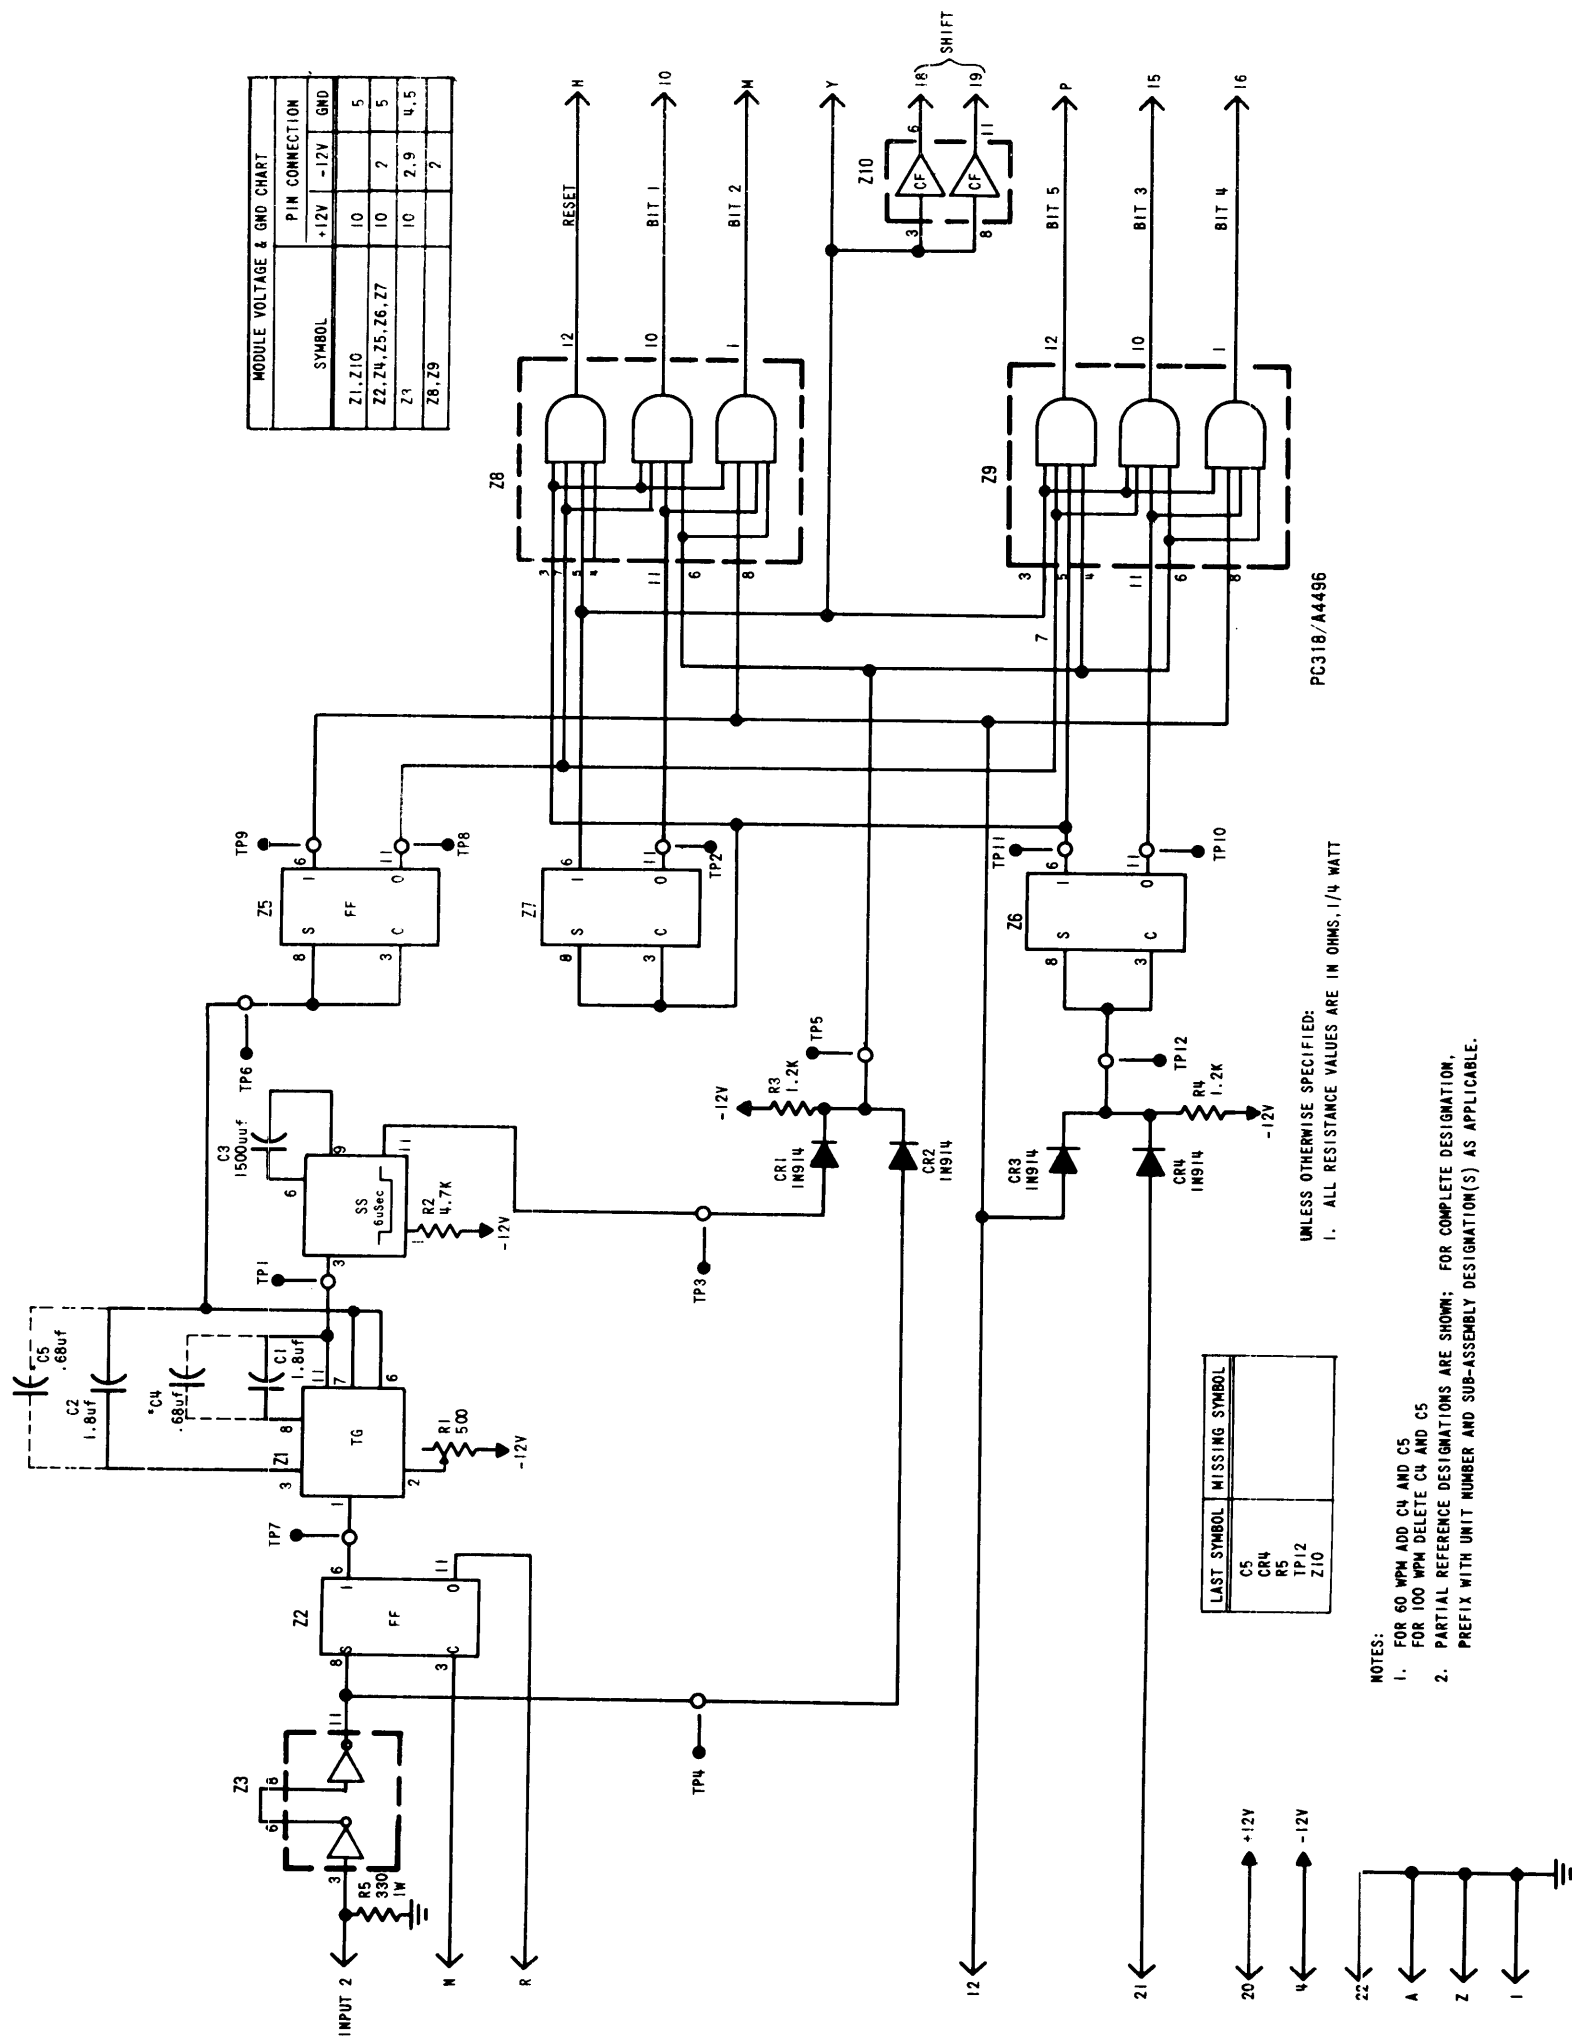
MODULE VOLTAGE & GND CHART

| SYMBOL | PIN CONNECTION +12V | -12V | GND |
|---|---|---|---|
| Z1,Z10 | 10 | | 5 |
| Z2,Z4,Z5,Z6,Z7 | 10 | 2 | 5 |
| Z3 | 10 | 2,9 | 4,5 |
| Z8,Z9 | | 2 | |

N
10
M
Y
18
19
SHIFT
P
15
16

RESET
BIT 1
BIT 2
BIT 5
BIT 3
BIT 4

Z10
CF
CF
6
11
3
8

Z8
Z9
12
10
1
3
7
5
4
11
6
8

PC318/A4496

TP9
TP8
TP2
TP11
TP10
Z5
Z7
Z6
FF
S
C
1
0
6
11
8
3

TP6
TP5
TP12
-12V
R3 1.2K
R4 1.2K
CR1 IN914
CR2 IN914
CR3 IN914
CR4 IN914

C3 1500uuf
SS 6uSec
R2 4.7K
-12V
9
11
6
3
TP1
TP3

UNLESS OTHERWISE SPECIFIED:
1. ALL RESISTANCE VALUES ARE IN OHMS, 1/4 WATT

*C5 .68uf
C2 1.8uf
*C4 .68uf
C1 1.8uf
TG
Z1
R1 500
-12V
11
7
6
8
3
1
2
TP7

| LAST SYMBOL | MISSING SYMBOL |
|---|---|
| C5 CR4 R5 TP12 Z10 | |

Z2
FF
S
C
1
0
6
11
8
3
TP4

Z3
8
6
11
3
R5 330 1W

NOTES:
1. FOR 60 WPM ADD C4 AND C5
FOR 100 WPM DELETE C4 AND C5
2. PARTIAL REFERENCE DESIGNATIONS ARE SHOWN; FOR COMPLETE DESIGNATION, PREFIX WITH UNIT NUMBER AND SUB-ASSEMBLY DESIGNATION(S) AS APPLICABLE.

INPUT 2
N
R
12
21
20 +12V
4 -12V
22
A
Z
1